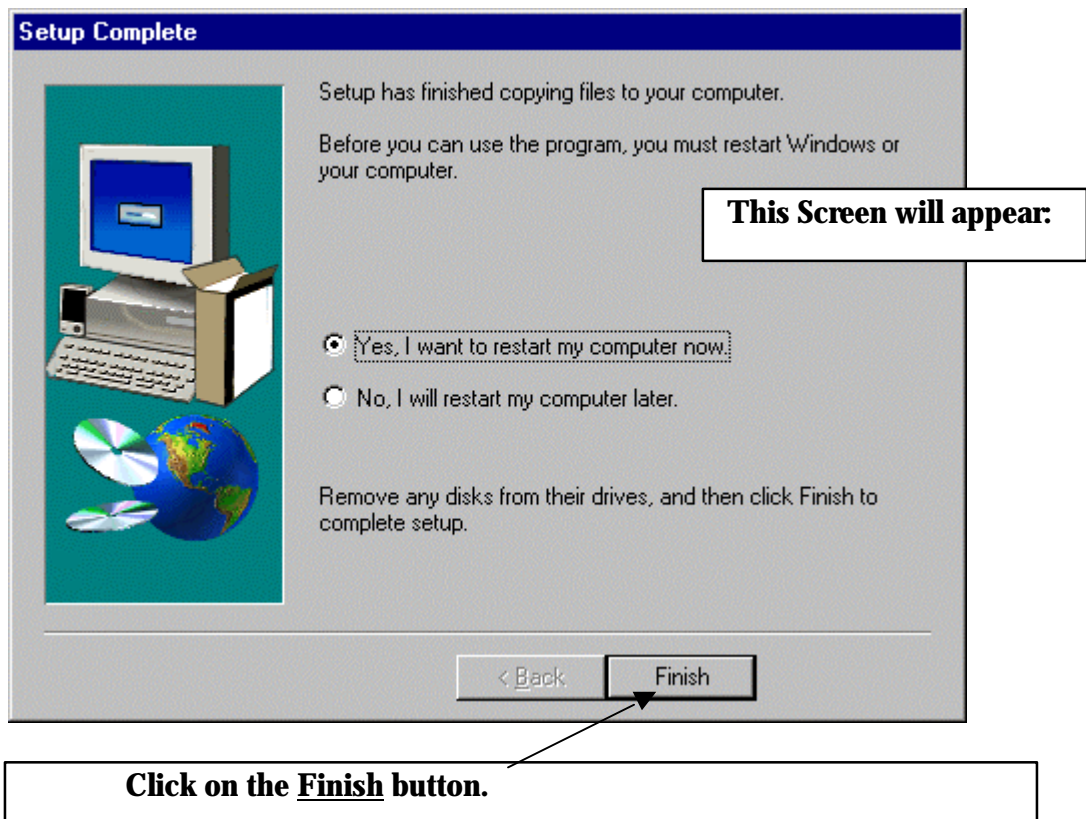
Setup Complete

Setup has finished copying files to your computer.

Before you can use the program, you must restart Windows or your computer.

This Screen will appear:

Yes, I want to restart my computer now.

No, I will restart my computer later.

Remove any disks from their drives, and then click Finish to complete setup.

< Back

Finish

Click on the Finish button.